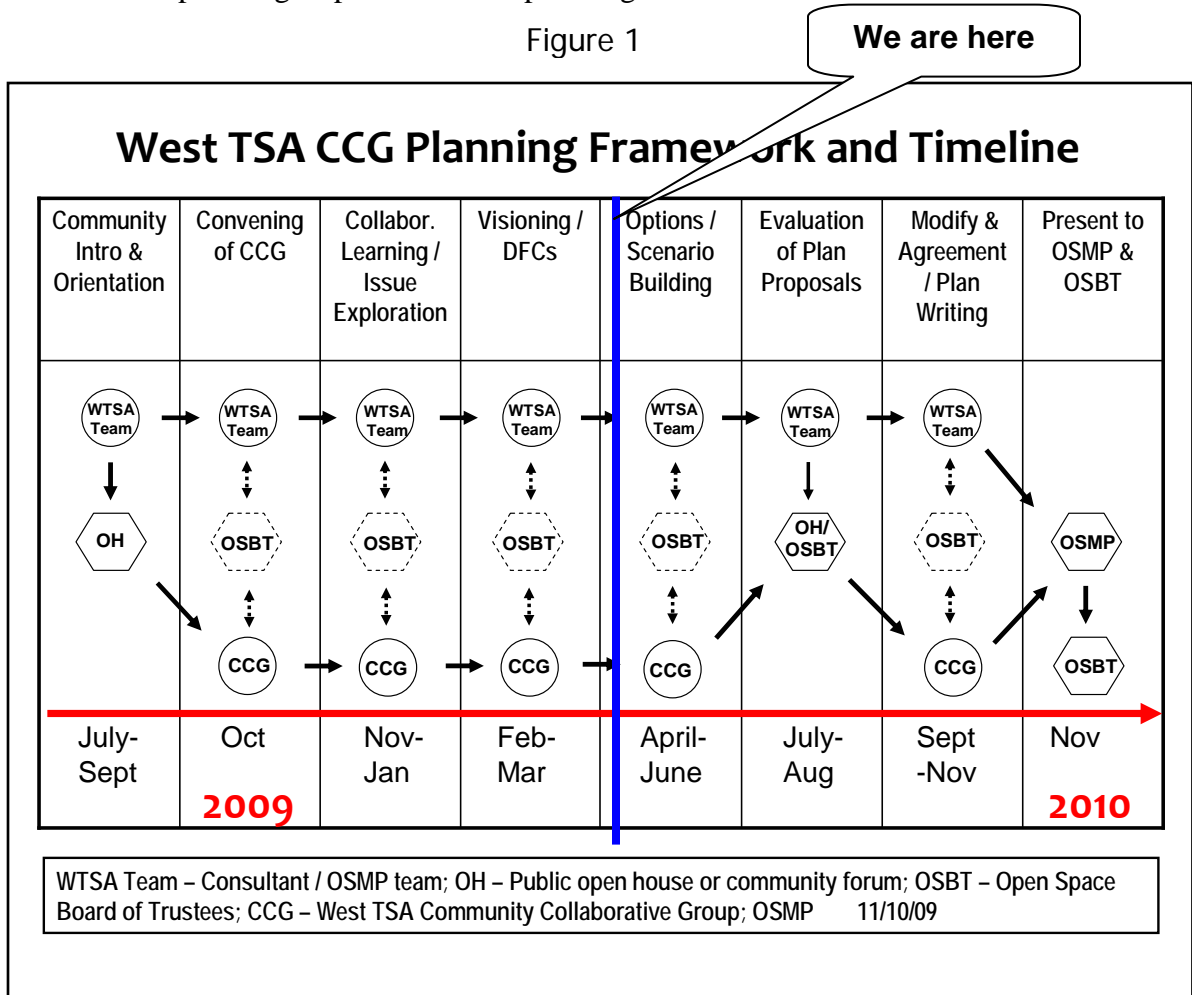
Figure 1

We are here

West TSA CCG Planning Framework and Timeline

| Community Intro & Orientation | Convening of CCG | Collabor. Learning / Issue Exploration | Visioning / DFCs | Options / Scenario Building | Evaluation of Plan Proposals | Modify & Agreement / Plan Writing | Present to OSMP & OSBT |
|---|---|---|---|---|---|---|---|
| WTSA Team | WTSA Team | WTSA Team | WTSA Team | WTSA Team | WTSA Team | WTSA Team | |
| OH | OSBT | OSBT | OSBT | OSBT | OH/ OSBT | OSBT | OSMP |
| | CCG | CCG | CCG | CCG | | CCG | OSBT |
| July-Sept | Oct | Nov-Jan | Feb-Mar | April-June | July-Aug | Sept -Nov | Nov |

2009

2010

WTSA Team – Consultant / OSMP team; OH – Public open house or community forum; OSBT – Open Space Board of Trustees; CCG – West TSA Community Collaborative Group; OSMP 11/10/09